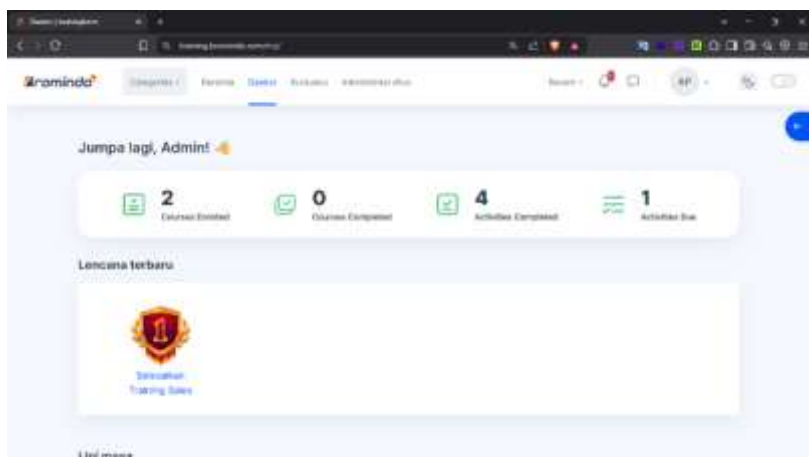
Dasbor | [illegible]

training.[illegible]

Zromindo

Categories | Beranda | Dasbor | Kursusku | Administrasi situs

AP

Jumpa lagi, Admin! 👋

2 Courses Enrolled

0 Courses Completed

4 Activities Completed

1 Activities Due

Lencana terbaru

Selamat Training Sales

Lini masa